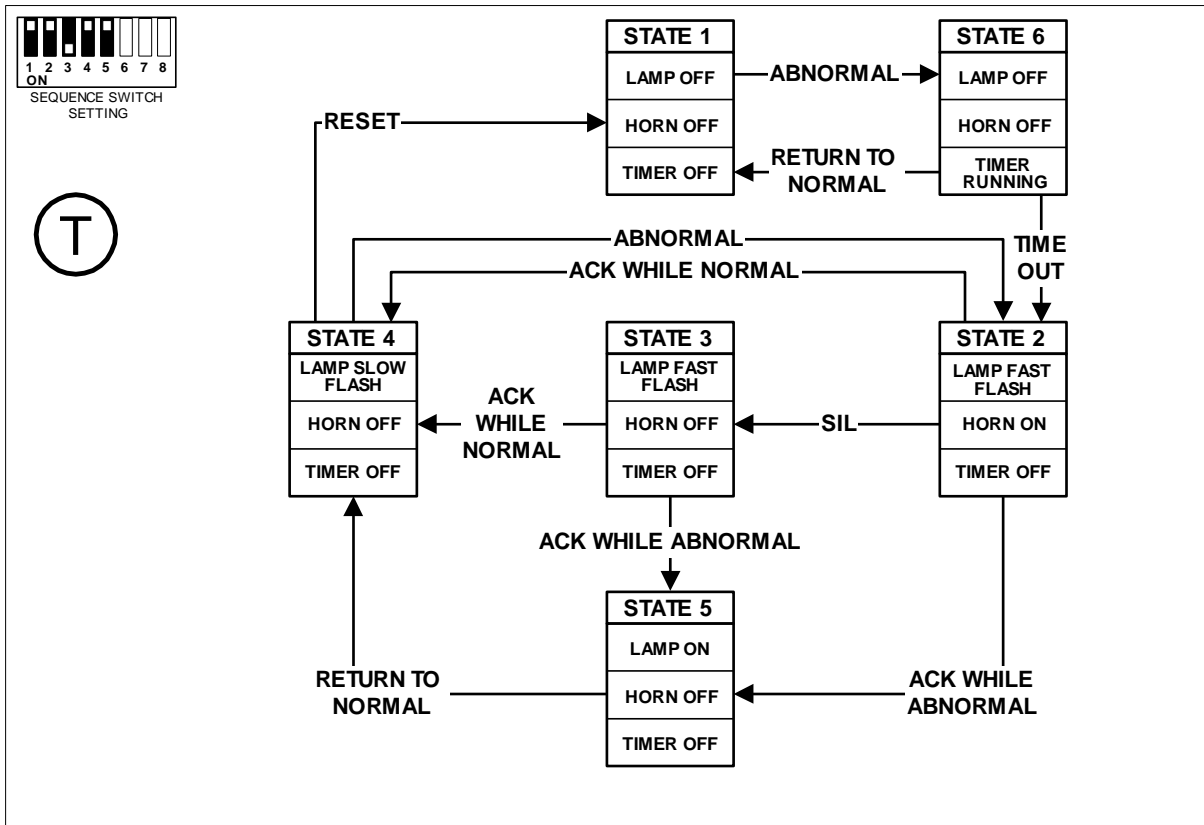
1 2 3 4 5 6 7 8
ON
SEQUENCE SWITCH SETTING

T

| STATE 1 |
|---|
| LAMP OFF |
| HORN OFF |
| TIMER OFF |

ABNORMAL

| STATE 6 |
|---|
| LAMP OFF |
| HORN OFF |
| TIMER RUNNING |

RESET

RETURN TO NORMAL

TIME OUT

ABNORMAL

ACK WHILE NORMAL

| STATE 4 |
|---|
| LAMP SLOW FLASH |
| HORN OFF |
| TIMER OFF |

ACK WHILE NORMAL

| STATE 3 |
|---|
| LAMP FAST FLASH |
| HORN OFF |
| TIMER OFF |

SIL

| STATE 2 |
|---|
| LAMP FAST FLASH |
| HORN ON |
| TIMER OFF |

ACK WHILE ABNORMAL

| STATE 5 |
|---|
| LAMP ON |
| HORN OFF |
| TIMER OFF |

RETURN TO NORMAL

ACK WHILE ABNORMAL